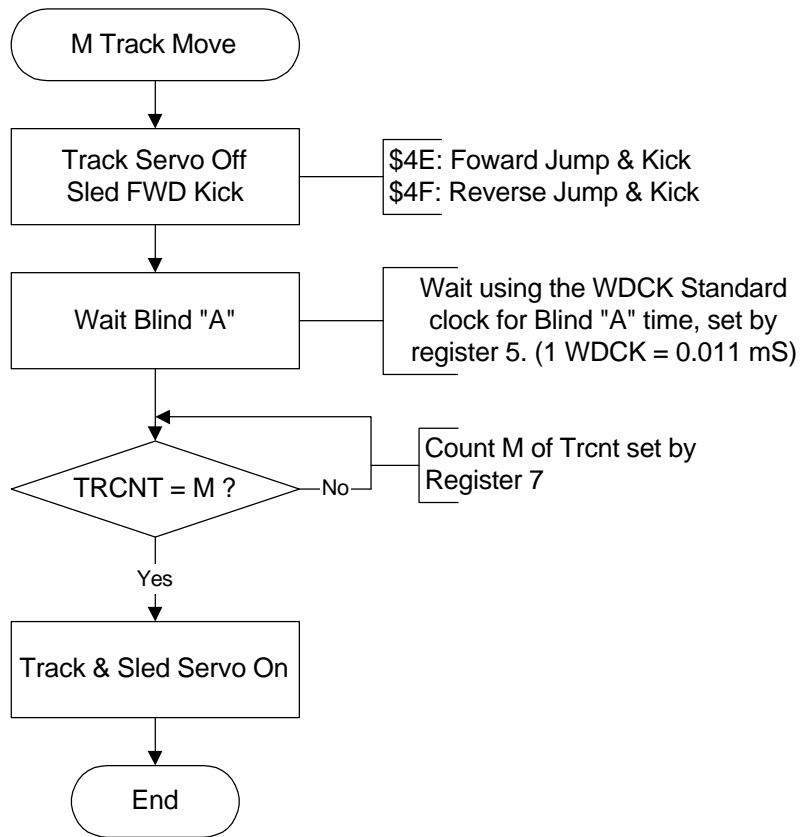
M Track Move

Track Servo Off
Sled FWD Kick

\$4E: Foward Jump & Kick
\$4F: Reverse Jump & Kick

Wait Blind "A"

Wait using the WDCK Standard clock for Blind "A" time, set by register 5. (1 WDCK = 0.011 mS)

TRCNT = M ?

No

Count M of Trcnt set by Register 7

Yes

Track & Sled Servo On

End